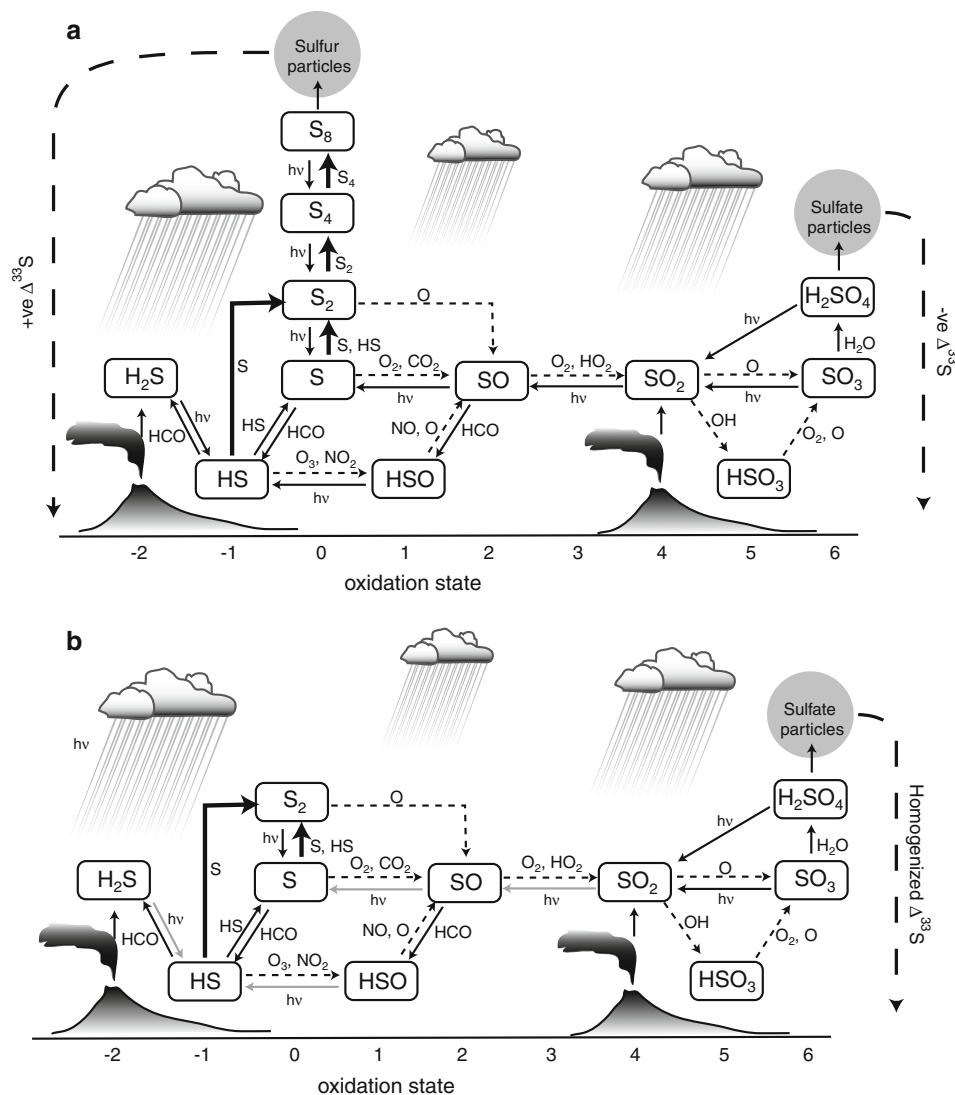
a

Sulfur particles

$S_8$

hν

$S_4$

$S_4$

hν

$S_2$

$S_2$

O

hν

S, HS

+ve $\Delta^{33}S$

S

S

$O_2$, $CO_2$

SO

$O_2$, $HO_2$

$SO_2$

O

$SO_3$

$H_2S$

hν

hν

hν

hν

HCO

HS

HCO

NO, O

HCO

OH

$O_2$, O

HS

$O_3$, $NO_2$

HSO

$HSO_3$

hν

Sulfate particles

$H_2SO_4$

hν

$H_2O$

-ve $\Delta^{33}S$

-2 -1 0 1 2 3 4 5 6

oxidation state

b

hν

$S_2$

O

hν

S, HS

S

S

$O_2$, $CO_2$

SO

$O_2$, $HO_2$

$SO_2$

O

$SO_3$

$H_2S$

hν

hν

hν

hν

HCO

HS

HCO

NO, O

HCO

OH

$O_2$, O

HS

$O_3$, $NO_2$

HSO

$HSO_3$

hν

Sulfate particles

$H_2SO_4$

hν

$H_2O$

Homogenized $\Delta^{33}S$

-2 -1 0 1 2 3 4 5 6

oxidation state